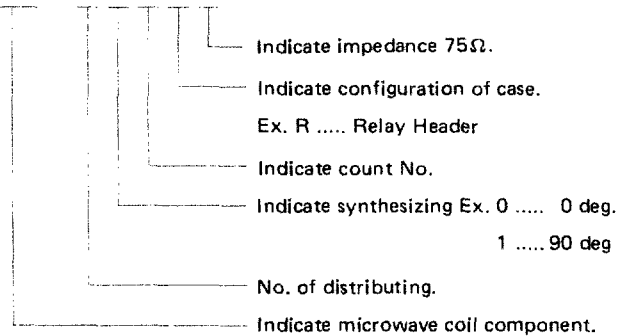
Indicate impedance 75Ω.

Indicate configuration of case.

Ex. R ..... Relay Header

Indicate count No.

Indicate synthesizing Ex. 0 ..... 0 deg.

1 ..... 90 deg

No. of distributing.

Indicate microwave coil component.